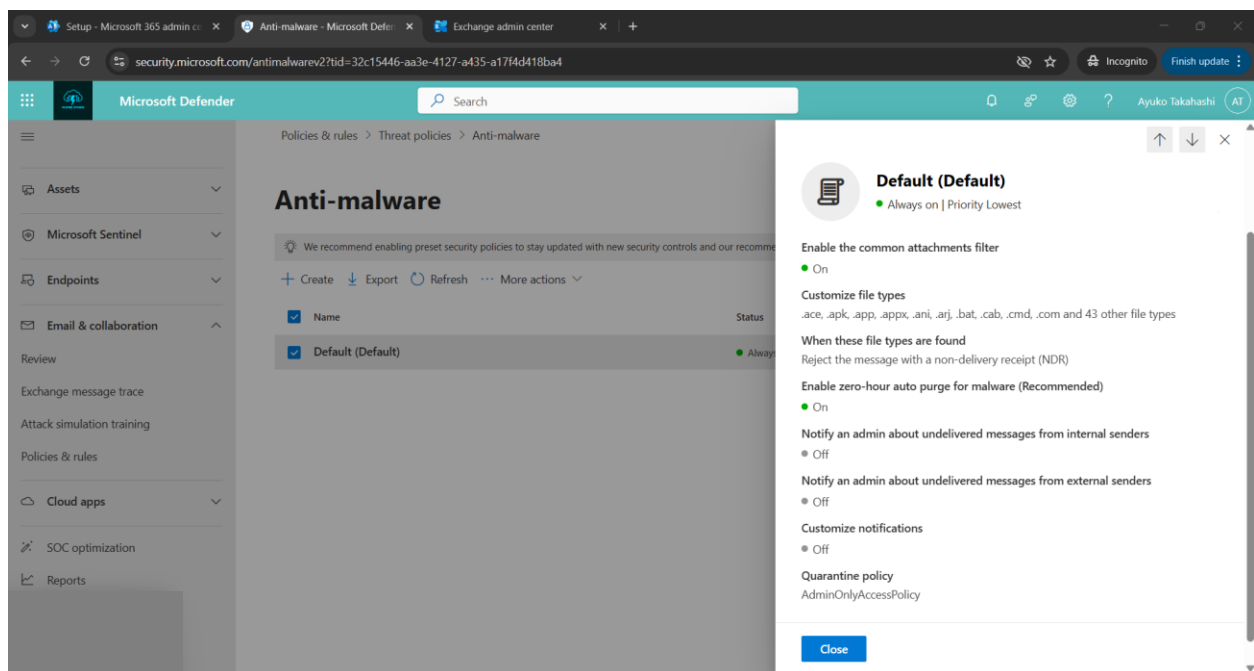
Setup - Microsoft 365 admin ce ×
Anti-malware - Microsoft Defen ×
Exchange admin center ×
+

security.microsoft.com/antimalwarev2?tid=32c15446-aa3e-4127-a435-a17f4d418ba4

Incognito
Finish update

Microsoft Defender
Search
Ayuko Takahashi AT

Assets
Microsoft Sentinel
Endpoints
Email & collaboration
Review
Exchange message trace
Attack simulation training
Policies & rules
Cloud apps
SOC optimization
Reports

Policies & rules > Threat policies > Anti-malware

Anti-malware

We recommend enabling preset security policies to stay updated with new security controls and our recomme

+ Create Export Refresh More actions

| Name | Status |
|---|---|
| Default (Default) | Alway |

Default (Default)
Always on | Priority Lowest

Enable the common attachments filter
On

Customize file types
.ace, .apk, .app, .appx, .ani, .arj, .bat, .cab, .cmd, .com and 43 other file types

When these file types are found
Reject the message with a non-delivery receipt (NDR)

Enable zero-hour auto purge for malware (Recommended)
On

Notify an admin about undelivered messages from internal senders
Off

Notify an admin about undelivered messages from external senders
Off

Customize notifications
Off

Quarantine policy
AdminOnlyAccessPolicy

Close